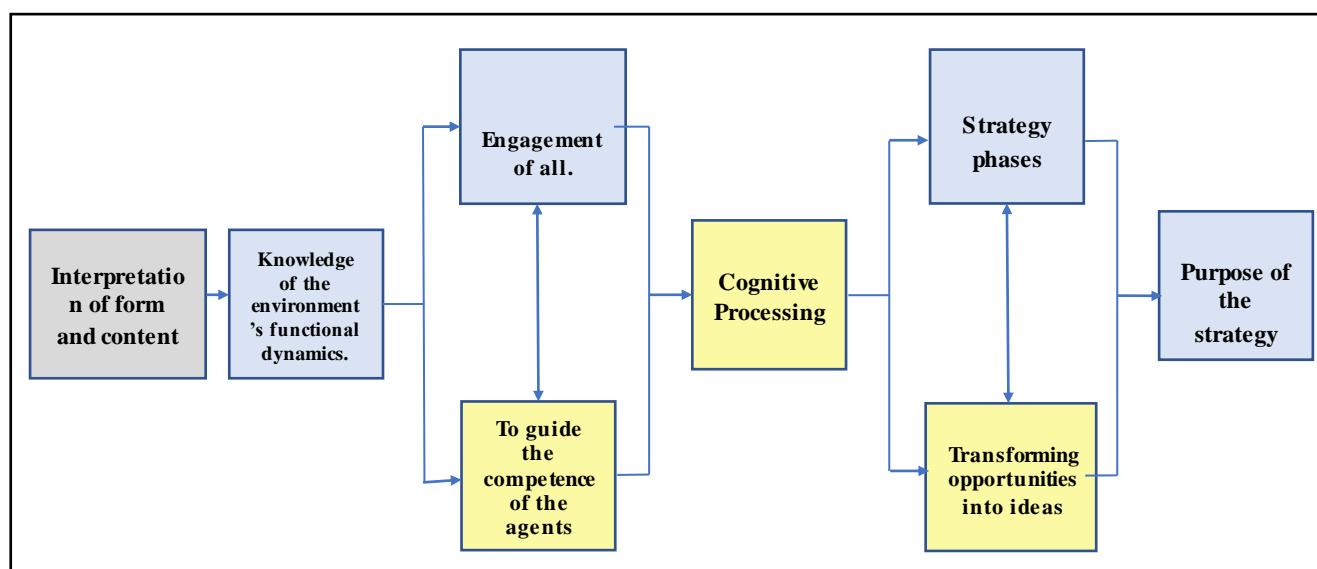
Interpretation of form and content

Knowledge of the environment's functional dynamics.

Engagement of all.

To guide the competence of the agents

Cognitive Processing

Strategy phases

Transforming opportunities into ideas

Purpose of the strategy